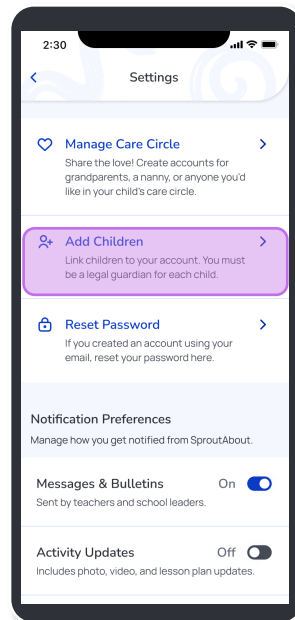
2:30

Settings

Manage Care Circle
Share the love! Create accounts for grandparents, a nanny, or anyone you'd like in your child's care circle.

Add Children
Link children to your account. You must be a legal guardian for each child.

Reset Password
If you created an account using your email, reset your password here.

Notification Preferences
Manage how you get notified from SproutAbout.

Messages & Bulletins
On
Sent by teachers and school leaders.

Activity Updates
Off
Includes photo, video, and lesson plan updates.